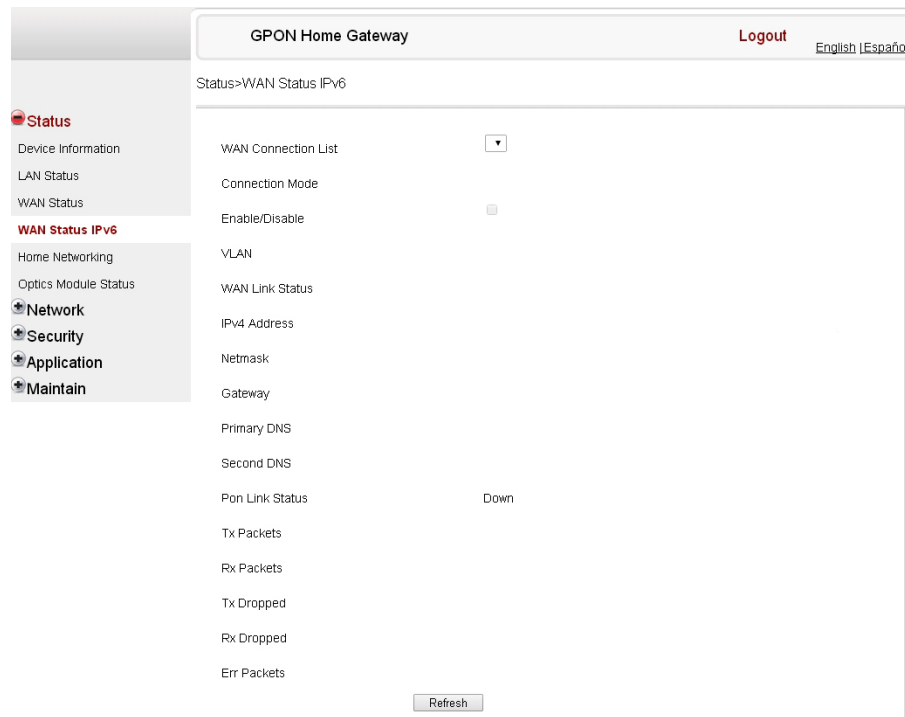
GPON Home Gateway

Logout

English |Españo

Status>WAN Status IPv6

Status
Device Information
LAN Status
WAN Status
WAN Status IPv6
Home Networking
Optics Module Status
Network
Security
Application
Maintain

| | |
|---|---|
| WAN Connection List | |
| Connection Mode | |
| Enable/Disable | |
| VLAN | |
| WAN Link Status | |
| IPv4 Address | |
| Netmask | |
| Gateway | |
| Primary DNS | |
| Second DNS | |
| Pon Link Status | Down |
| Tx Packets | |
| Rx Packets | |
| Tx Dropped | |
| Rx Dropped | |
| Err Packets | |

Refresh